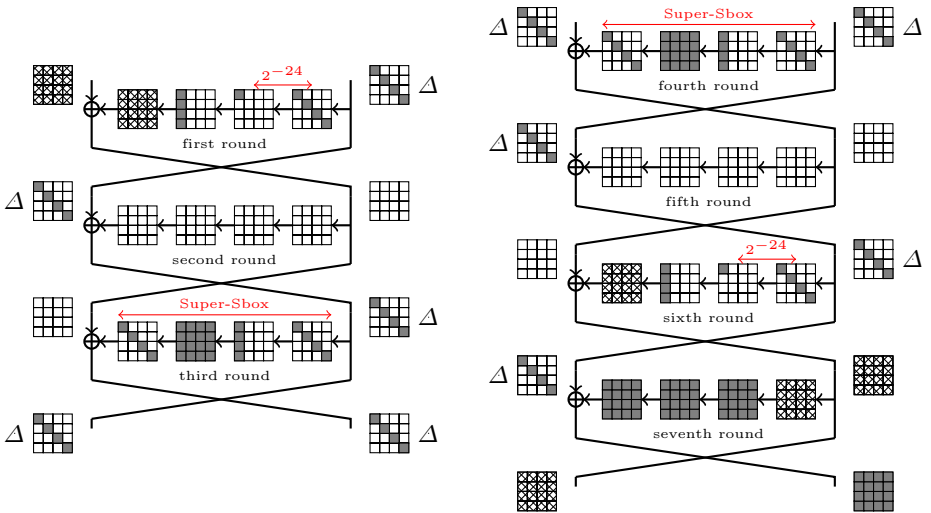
$2^{-24}$

$\Delta$

first round

$\Delta$

second round

Super-Sbox

$\Delta$

third round

$\Delta$

$\Delta$

$\Delta$

Super-Sbox

$\Delta$

fourth round

$\Delta$

fifth round

$2^{-24}$

$\Delta$

sixth round

$\Delta$

seventh round